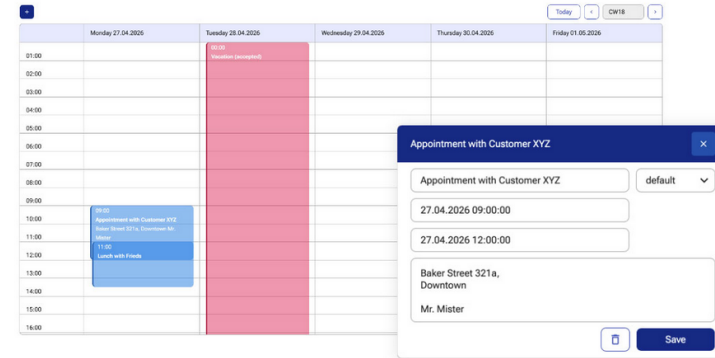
+

Today ‹ CW18 ›

| | Monday 27.04.2026 | Tuesday 28.04.2026 | Wednesday 29.04.2026 | Thursday 30.04.2026 | Friday 01.05.2026 |
|---|---|---|---|---|---|
| 01:00 | | 00:00 Vacation (accepted) | | | |
| 02:00 | | | | | |
| 03:00 | | | | | |
| 04:00 | | | | | |
| 05:00 | | | | | |
| 06:00 | | | | | |
| 07:00 | | | | | |
| 08:00 | | | | | |
| 10:00 | 09:00 Appointment with Customer XYZ Baker Street 321a, Downtown Mr. Mister | | | | |
| 11:00 | 11:00 Lunch with Friends | | | | |
| 12:00 | | | | | |
| 13:00 | | | | | |
| 14:00 | | | | | |
| 15:00 | | | | | |
| 16:00 | | | | | |

Appointment with Customer XYZ ×

Appointment with Customer XYZ

default

27.04.2026 09:00:00

27.04.2026 12:00:00

Baker Street 321a,
Downtown

Mr. Mister

Save